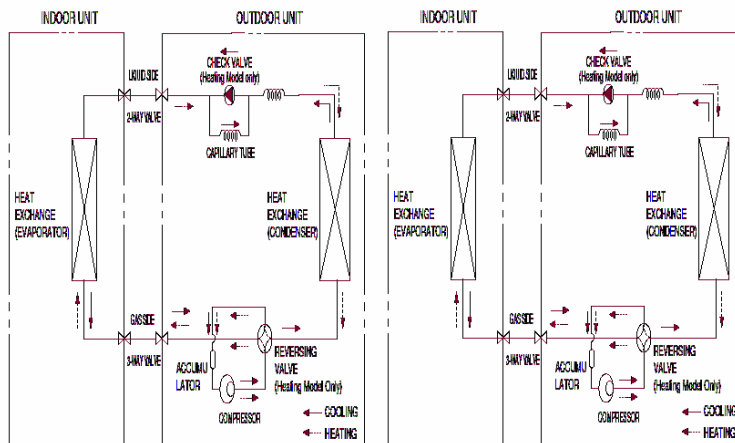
INDOOR UNIT

OUTDOOR UNIT

LIQUID SIDE

2-WAY VALVE

CHECK VALVE (Heating Model only)

CAPILLARY TUBE

HEAT EXCHANGE (EVAPORATOR)

HEAT EXCHANGE (CONDENSER)

GAS SIDE

3-WAY VALVE

ACCUMU LATOR

COMPRESSOR

REVERSING VALVE (Heating Model Only)

COOLING

HEATING

INDOOR UNIT

OUTDOOR UNIT

LIQUID SIDE

2-WAY VALVE

CHECK VALVE (Heating Model only)

CAPILLARY TUBE

HEAT EXCHANGE (EVAPORATOR)

HEAT EXCHANGE (CONDENSER)

GAS SIDE

3-WAY VALVE

ACCUMU LATOR

COMPRESSOR

REVERSING VALVE (Heating Model Only)

COOLING

HEATING